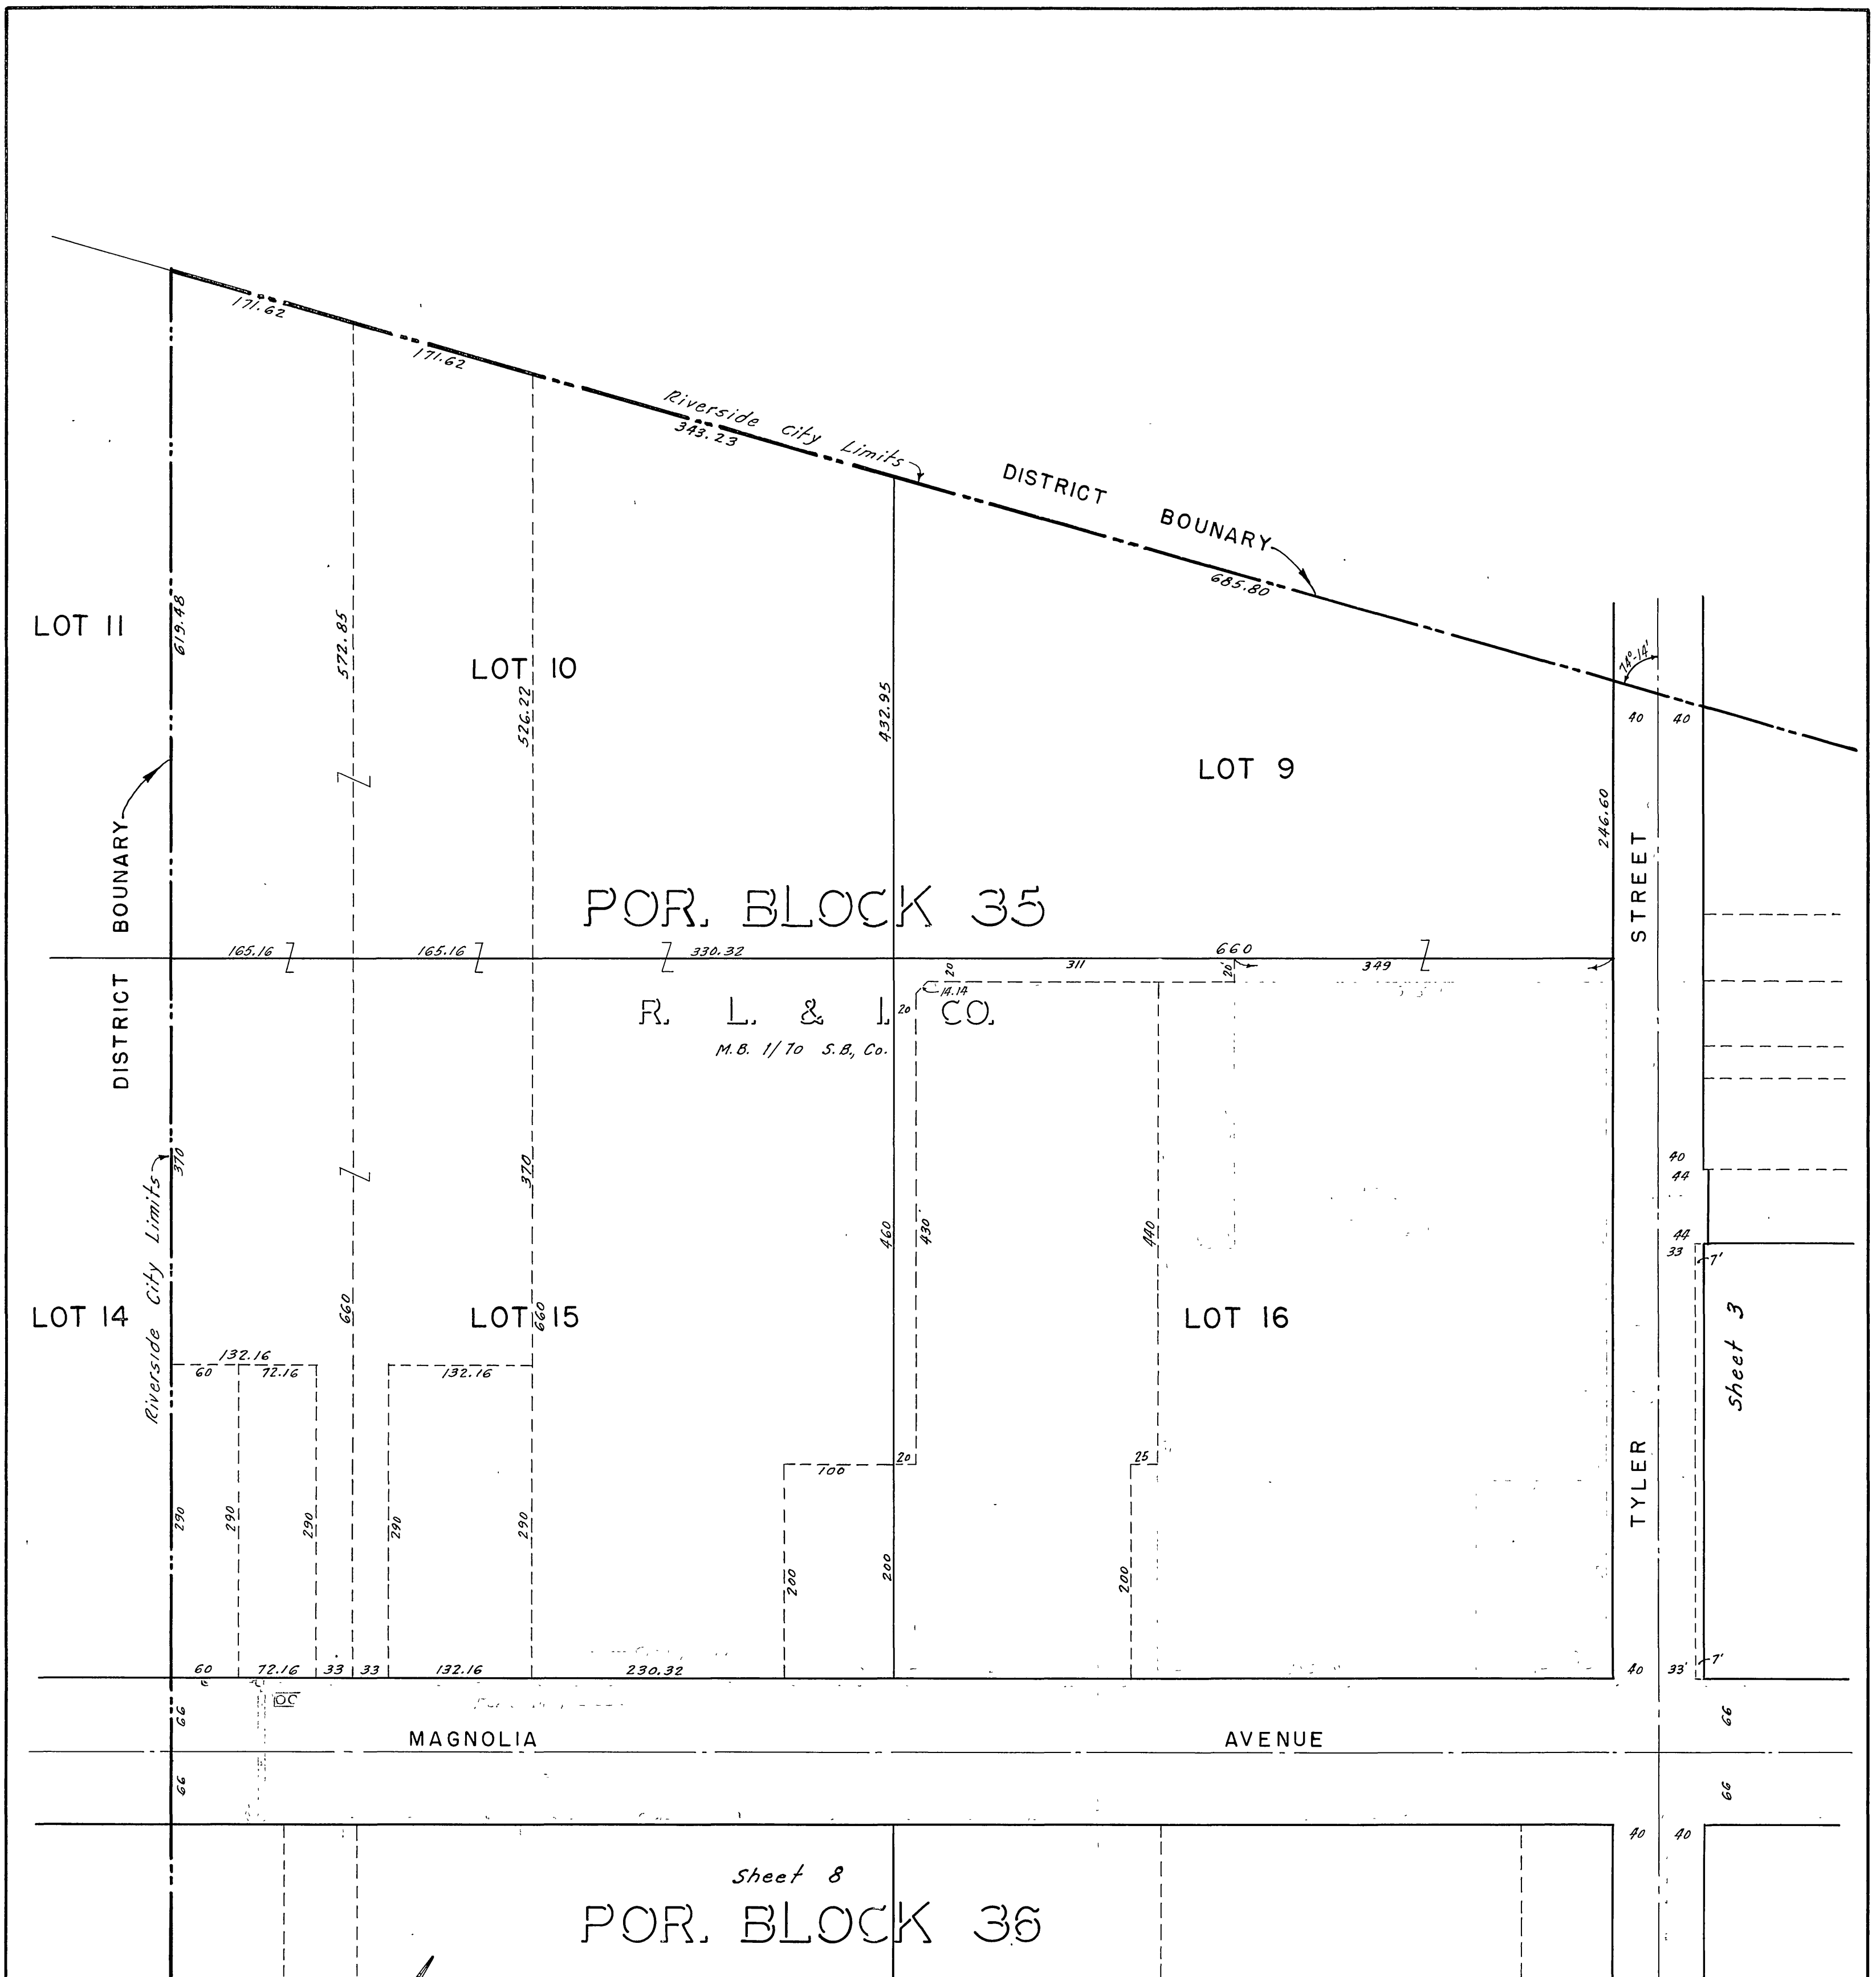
171.62
171.62
Riverside City Limits
343.23
DISTRICT BOUNARY
685.80
14°14'
LOT 11
619.48
572.85
LOT 10
526.22
432.95
LOT 9
40
40
246.60
BOUNARY
POR. BLOCK 35
STREET
165.16
165.16
330.32
660
311
349
20
20
20'
14.14
DISTRICT
R. L. & I. CO.
M.B. 1/70 S.B. Co.
Riverside City Limits
370
320
460
430
440
40
44
44
33
7'
LOT 14
660
LOT 15
660
LOT 16
Sheet 3
132.16
60
72.16
132.16
100
20
25
TYLER
290
290
290
290
290
200
200
200
60
72.16
33
33
132.16
230.32
40
33'
7'
66
MAGNOLIA
AVENUE
66
66
66
40
40
Sheet 8
POR. BLOCK 36